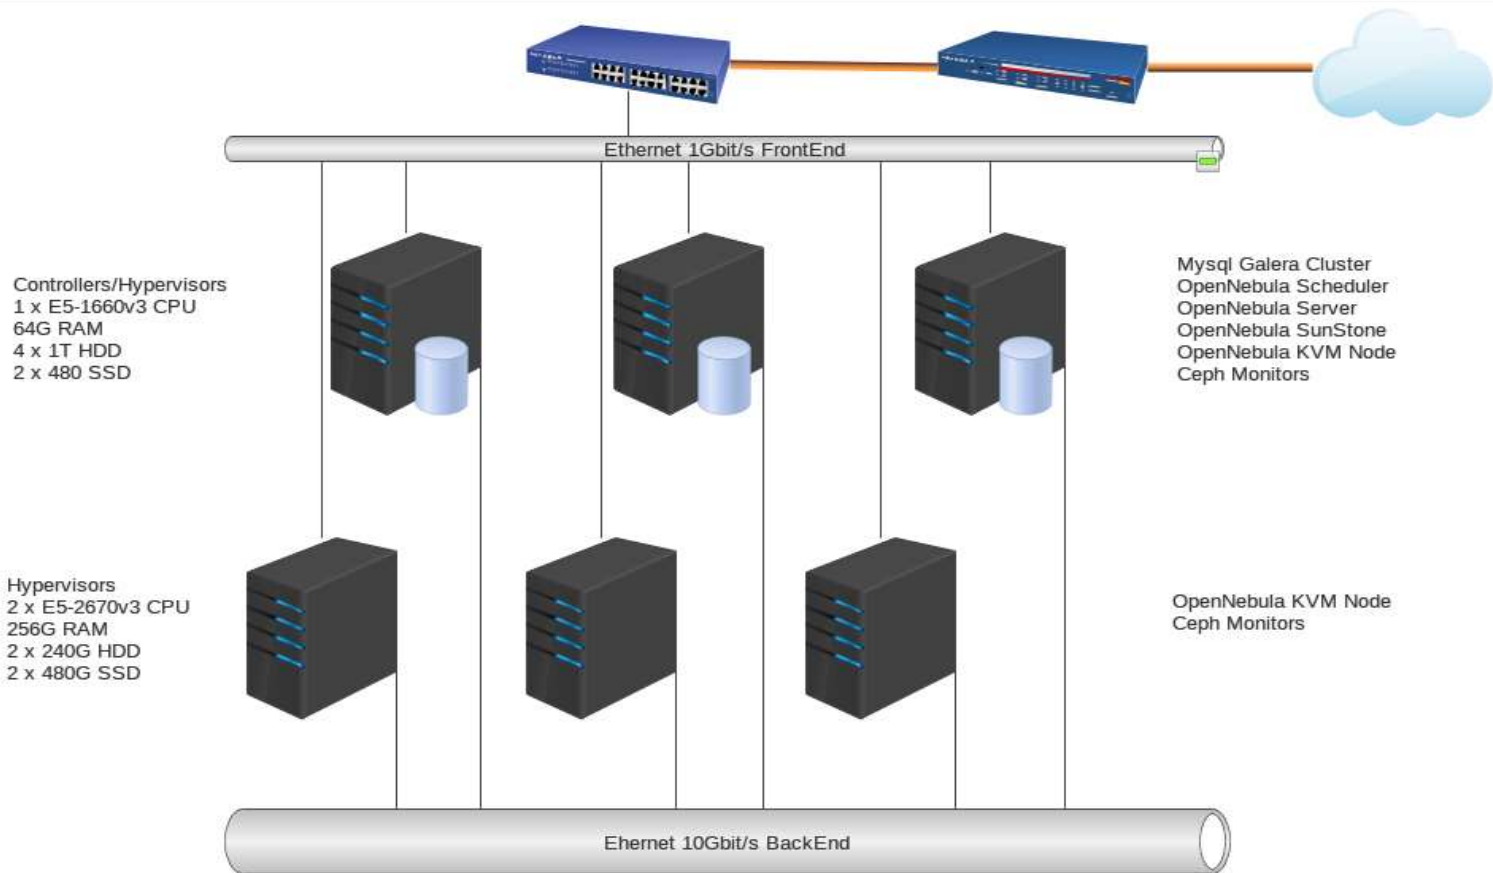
Ethernet 1Gbit/s FrontEnd

Controllers/Hypervisors
1 x E5-1660v3 CPU
64G RAM
4 x 1T HDD
2 x 480 SSD

Mysql Galera Cluster
OpenNebula Scheduler
OpenNebula Server
OpenNebula SunStone
OpenNebula KVM Node
Ceph Monitors

Hypervisors
2 x E5-2670v3 CPU
256G RAM
2 x 240G HDD
2 x 480G SSD

OpenNebula KVM Node
Ceph Monitors

Ehernet 10Gbit/s BackEnd